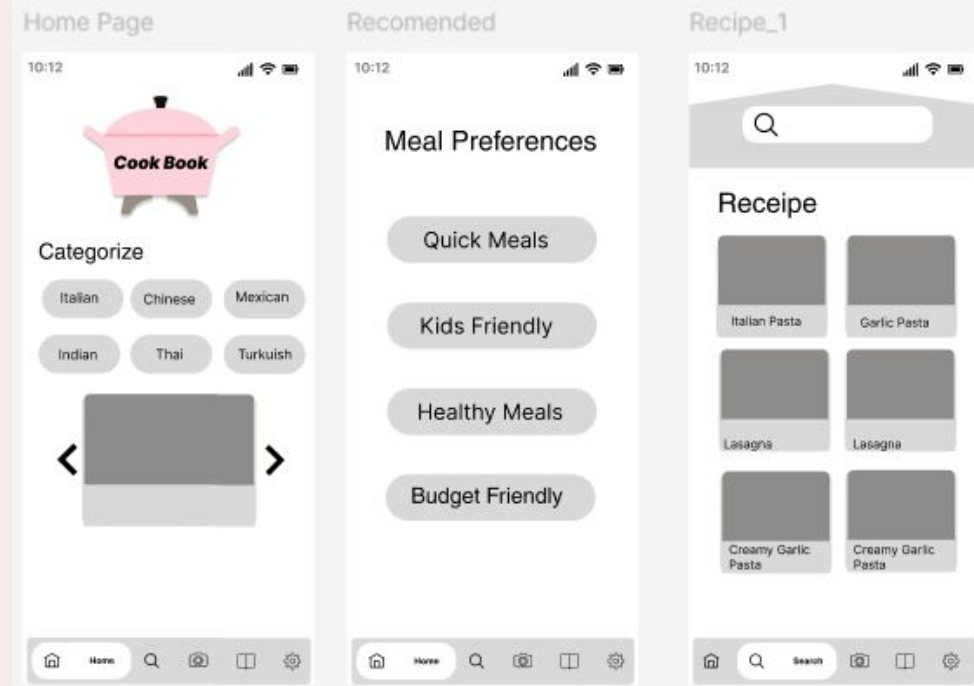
Home Page

10:12

Cook Book

Categorize

Italian
Chinese
Mexican
Indian
Thai
Turkuish

<
>

Home

Recomended

10:12

Meal Preferences

Quick Meals

Kids Friendly

Healthy Meals

Budget Friendly

Home

Recipe_1

10:12

Receipe

Italian Pasta
Garlic Pasta
Lasagna
Lasagna
Creamy Garlic Pasta
Creamy Garlic Pasta

Search